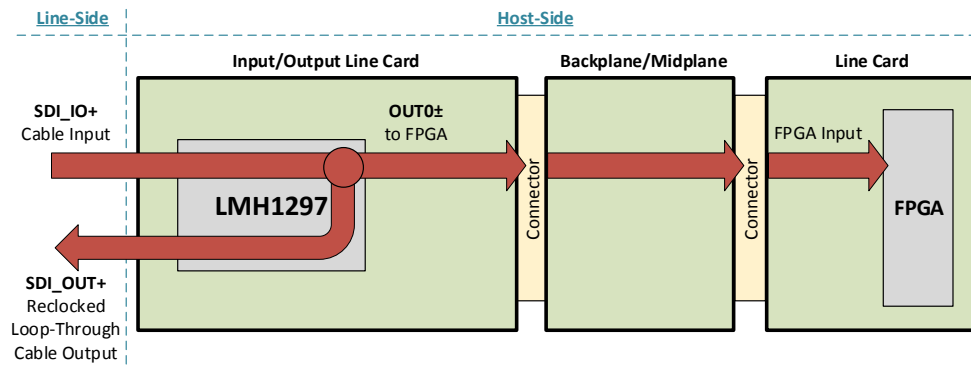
Line-Side

Host-Side

Input/Output Line Card

Backplane/Midplane

Line Card

SDI_IO+
Cable Input

OUT0±
to FPGA

LMH1297

Connector

Connector

FPGA Input

FPGA

SDI_OUT+
Reclocked
Loop-Through
Cable Output